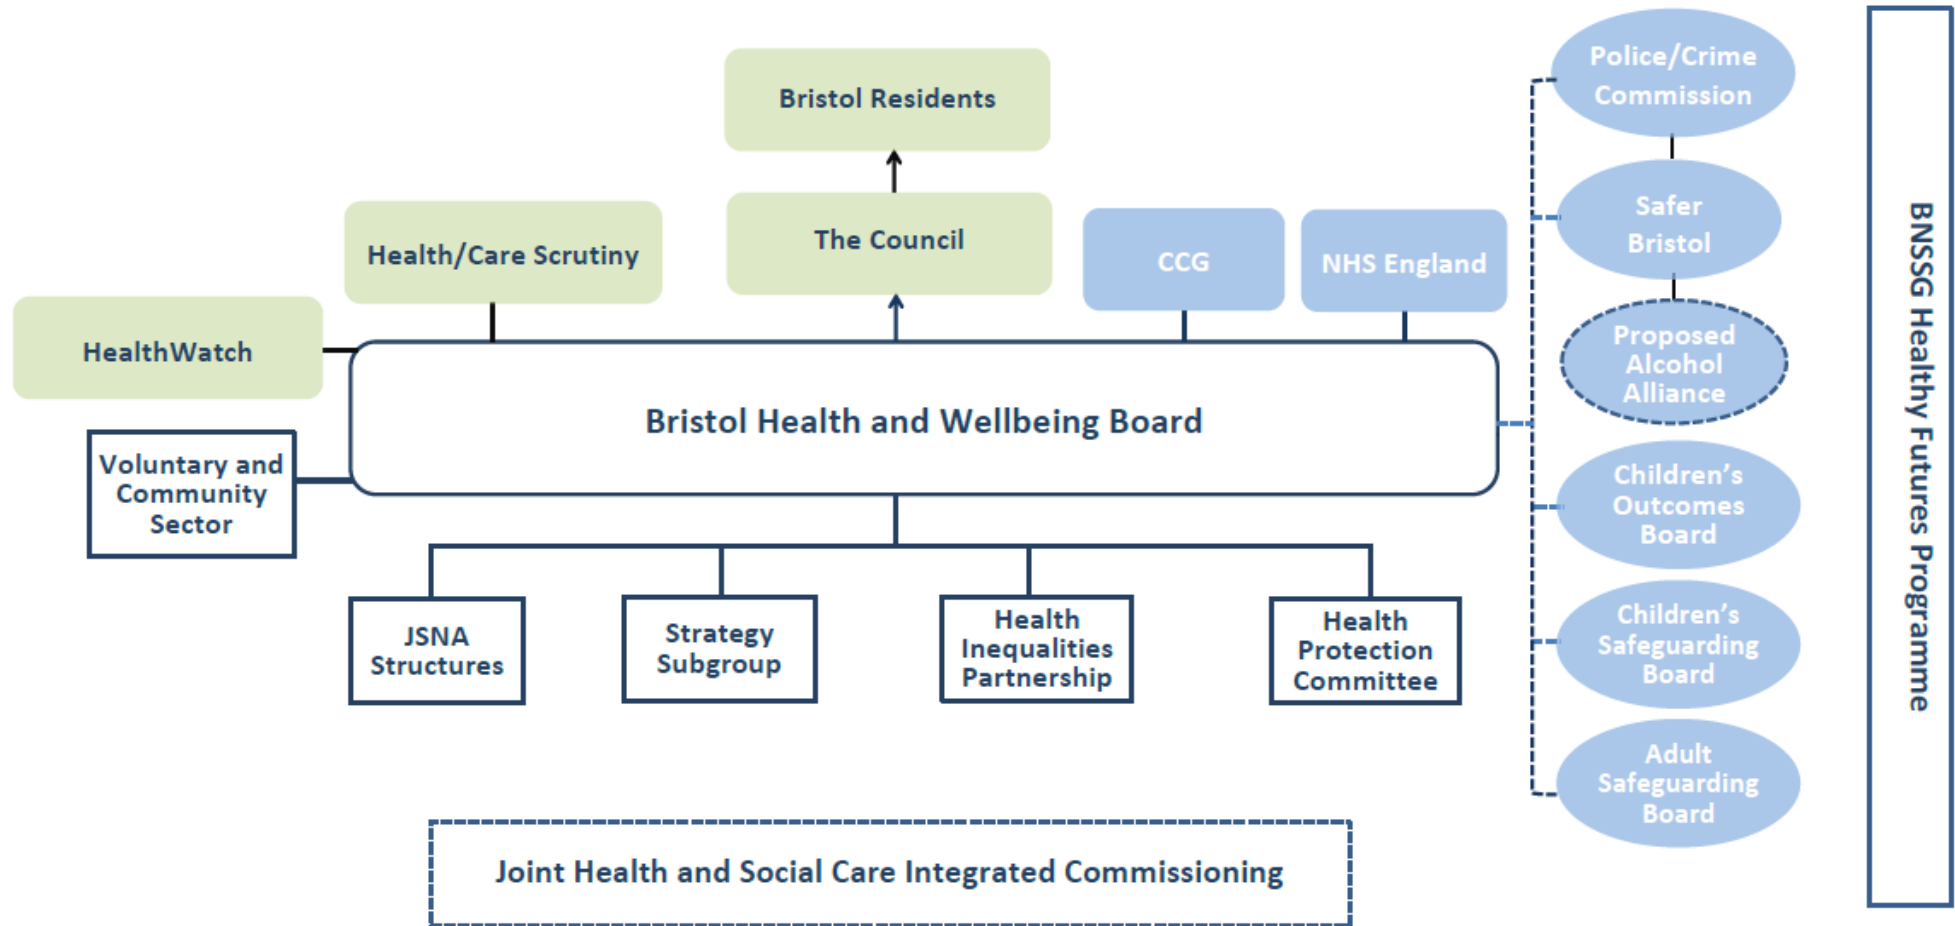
Bristol Residents

Health/Care Scrutiny

The Council

CCG

NHS England

HealthWatch

Bristol Health and Wellbeing Board

Voluntary and Community Sector

JSNA Structures

Strategy Subgroup

Health Inequalities Partnership

Health Protection Committee

Joint Health and Social Care Integrated Commissioning

Police/Crime Commission

Safer Bristol

Proposed Alcohol Alliance

Children's Outcomes Board

Children's Safeguarding Board

Adult Safeguarding Board

BNSSG Healthy Futures Programme